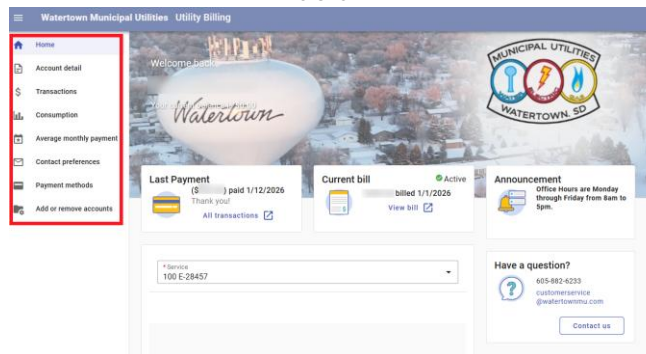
Watertown Municipal Utilities Utility Billing

Home
Account detail
Transactions
Consumption
Average monthly payment
Contact preferences
Payment methods
Add or remove accounts

Welcome back

Watertown

MUNICIPAL UTILITIES
WATERTOWN, SD

Last Payment
($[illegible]) paid 1/12/2026
Thank you!
All transactions

Current bill
Active
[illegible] billed 1/1/2026
View bill

Announcement
Office Hours are Monday through Friday from 8am to 5pm.

* Service
100 E-28457

Have a question?
605-882-6233
customerservice
@watertownmu.com
Contact us